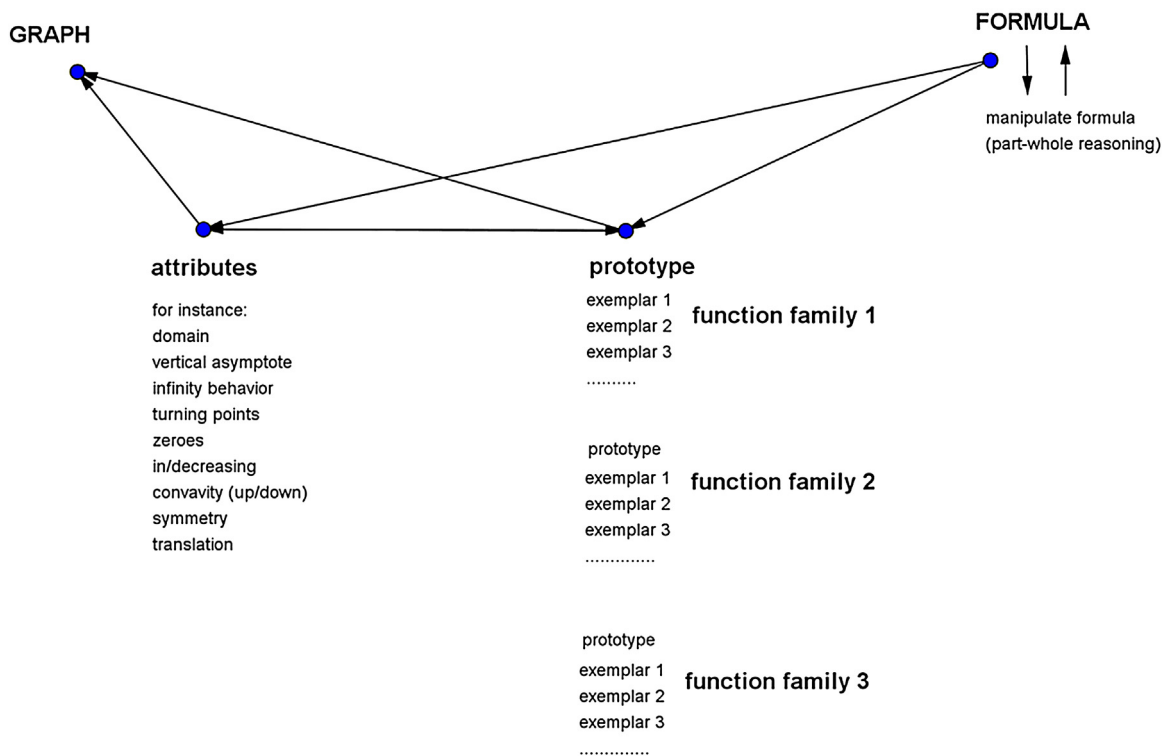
GRAPH

FORMULA

manipulate formula
(part-whole reasoning)

attributes

for instance:
domain
vertical asymptote
infinity behavior
turning points
zeroes
in/decreasing
convavity (up/down)
symmetry
translation

prototype

exemplar 1
exemplar 2
exemplar 3
..........

function family 1

prototype

exemplar 1
exemplar 2
exemplar 3
..............

function family 2

prototype

exemplar 1
exemplar 2
exemplar 3
..............

function family 3